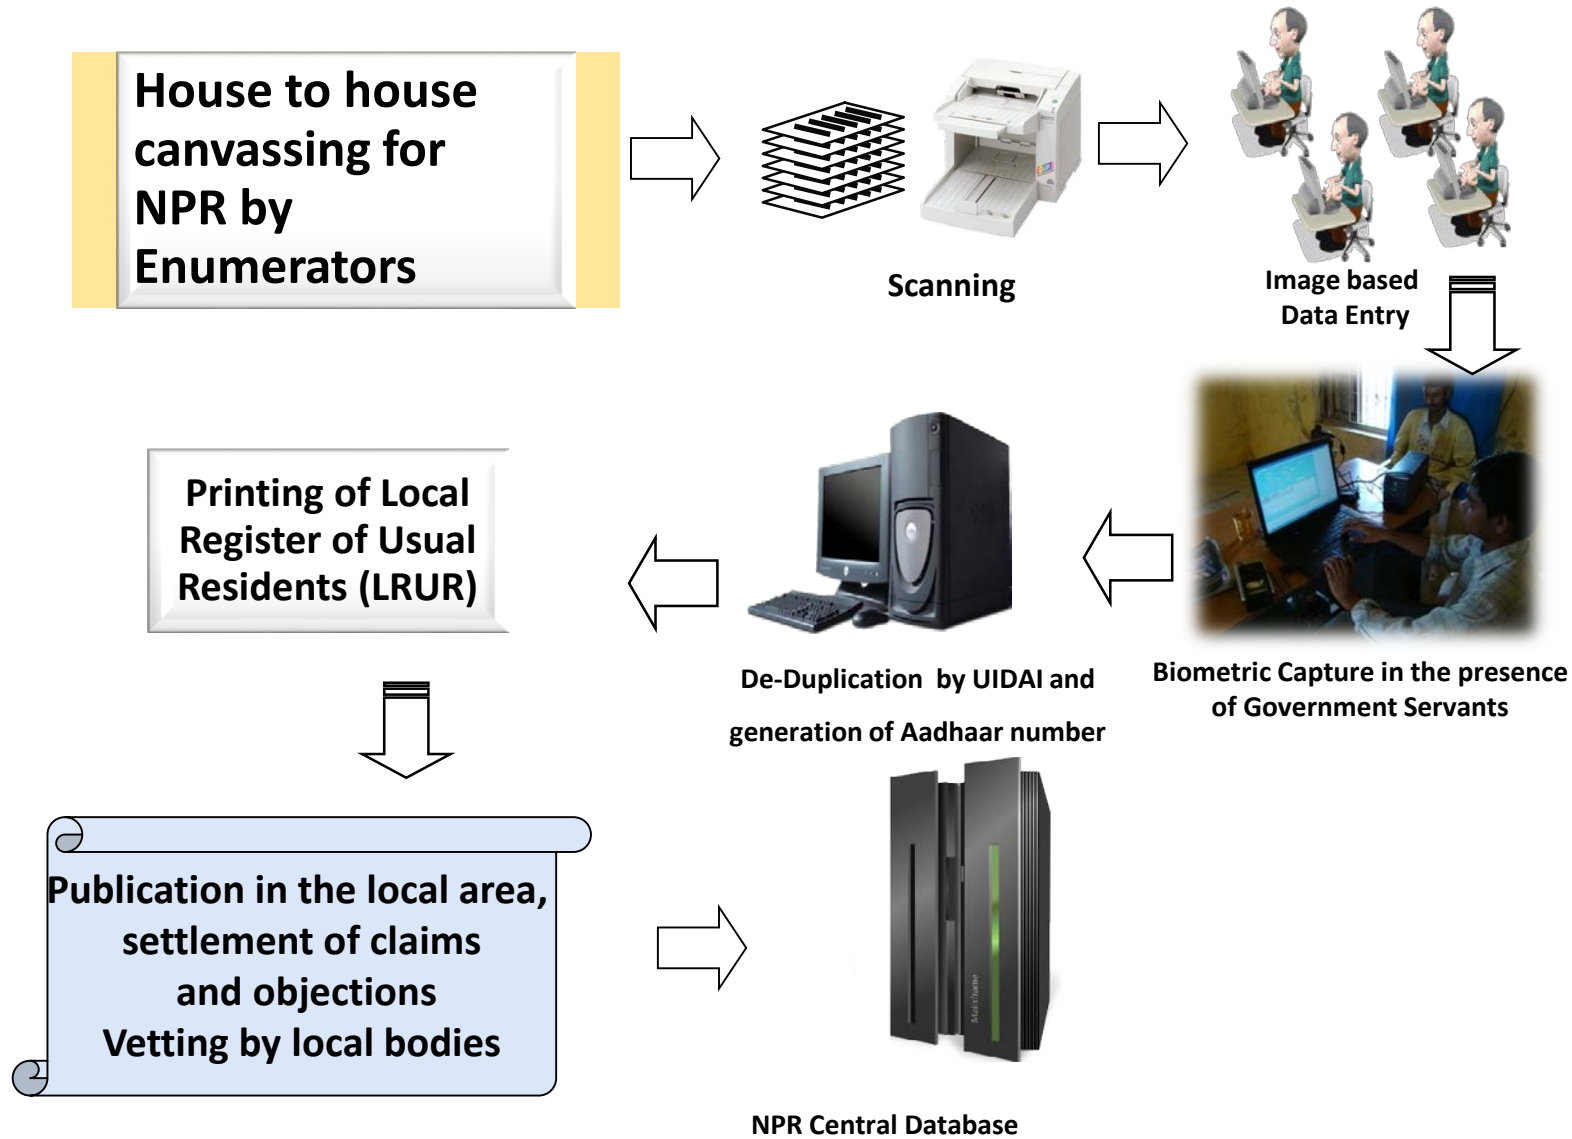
House to house canvassing for NPR by Enumerators

Scanning

Image based Data Entry

Biometric Capture in the presence of Government Servants

De-Duplication by UIDAI and generation of Aadhaar number

Printing of Local Register of Usual Residents (LRUR)

Publication in the local area, settlement of claims and objections Vetting by local bodies

NPR Central Database